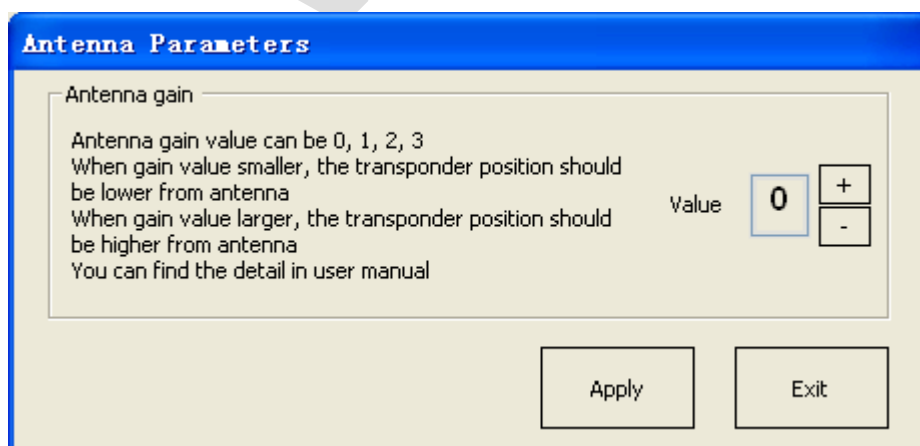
Antenna Parameters

Antenna gain

Antenna gain value can be 0, 1, 2, 3
When gain value smaller, the transponder position should be lower from antenna
When gain value larger, the transponder position should be higher from antenna
You can find the detail in user manual

Value 0 + -

Apply Exit